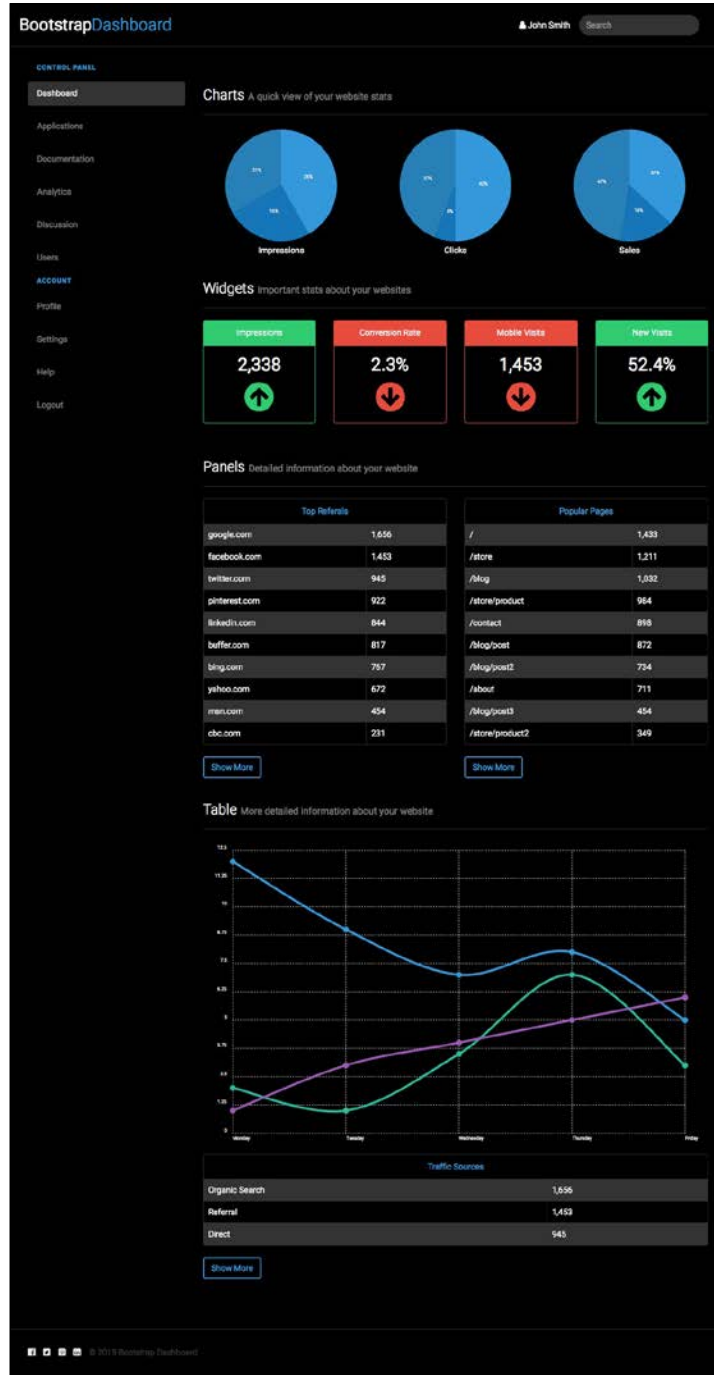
BootstrapDashboard

John Smith Search

CONTROL PANEL
Dashboard
Applications
Documentation
Analytics
Discussion
Users
ACCOUNT
Profile
Settings
Help
Logout

Charts A quick view of your website stats

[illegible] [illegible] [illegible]
Impressions

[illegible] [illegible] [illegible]
Clicks

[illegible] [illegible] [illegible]
Sales

Widgets Important stats about your websites

Impressions
2,338

Conversion Rate
2.3%

Mobile Visits
1,453

New Visits
52.4%

Panels Detailed information about your website

| Top Referals | |
|---|---|
| google.com | 1,656 |
| facebook.com | 1,453 |
| twitter.com | 945 |
| pinterest.com | 922 |
| linkedin.com | 844 |
| buffer.com | 817 |
| bing.com | 757 |
| yahoo.com | 672 |
| msn.com | 454 |
| cbc.com | 231 |

Show More

| Popular Pages | |
|---|---|
| / | 1,433 |
| /store | 1,211 |
| /blog | 1,032 |
| /store/product | 964 |
| /contact | 898 |
| /blog/post | 872 |
| /blog/post2 | 734 |
| /about | 711 |
| /blog/post3 | 454 |
| /store/product2 | 349 |

Show More

Table More detailed information about your website

12.5
11.25
10
8.75
7.5
6.25
5
3.75
2.5
1.25
0
Monday Tuesday Wednesday Thursday Friday

| Traffic Sources | |
|---|---|
| Organic Search | 1,656 |
| Referral | 1,453 |
| Direct | 945 |

Show More

© 2015 Bootstrap Dashboard